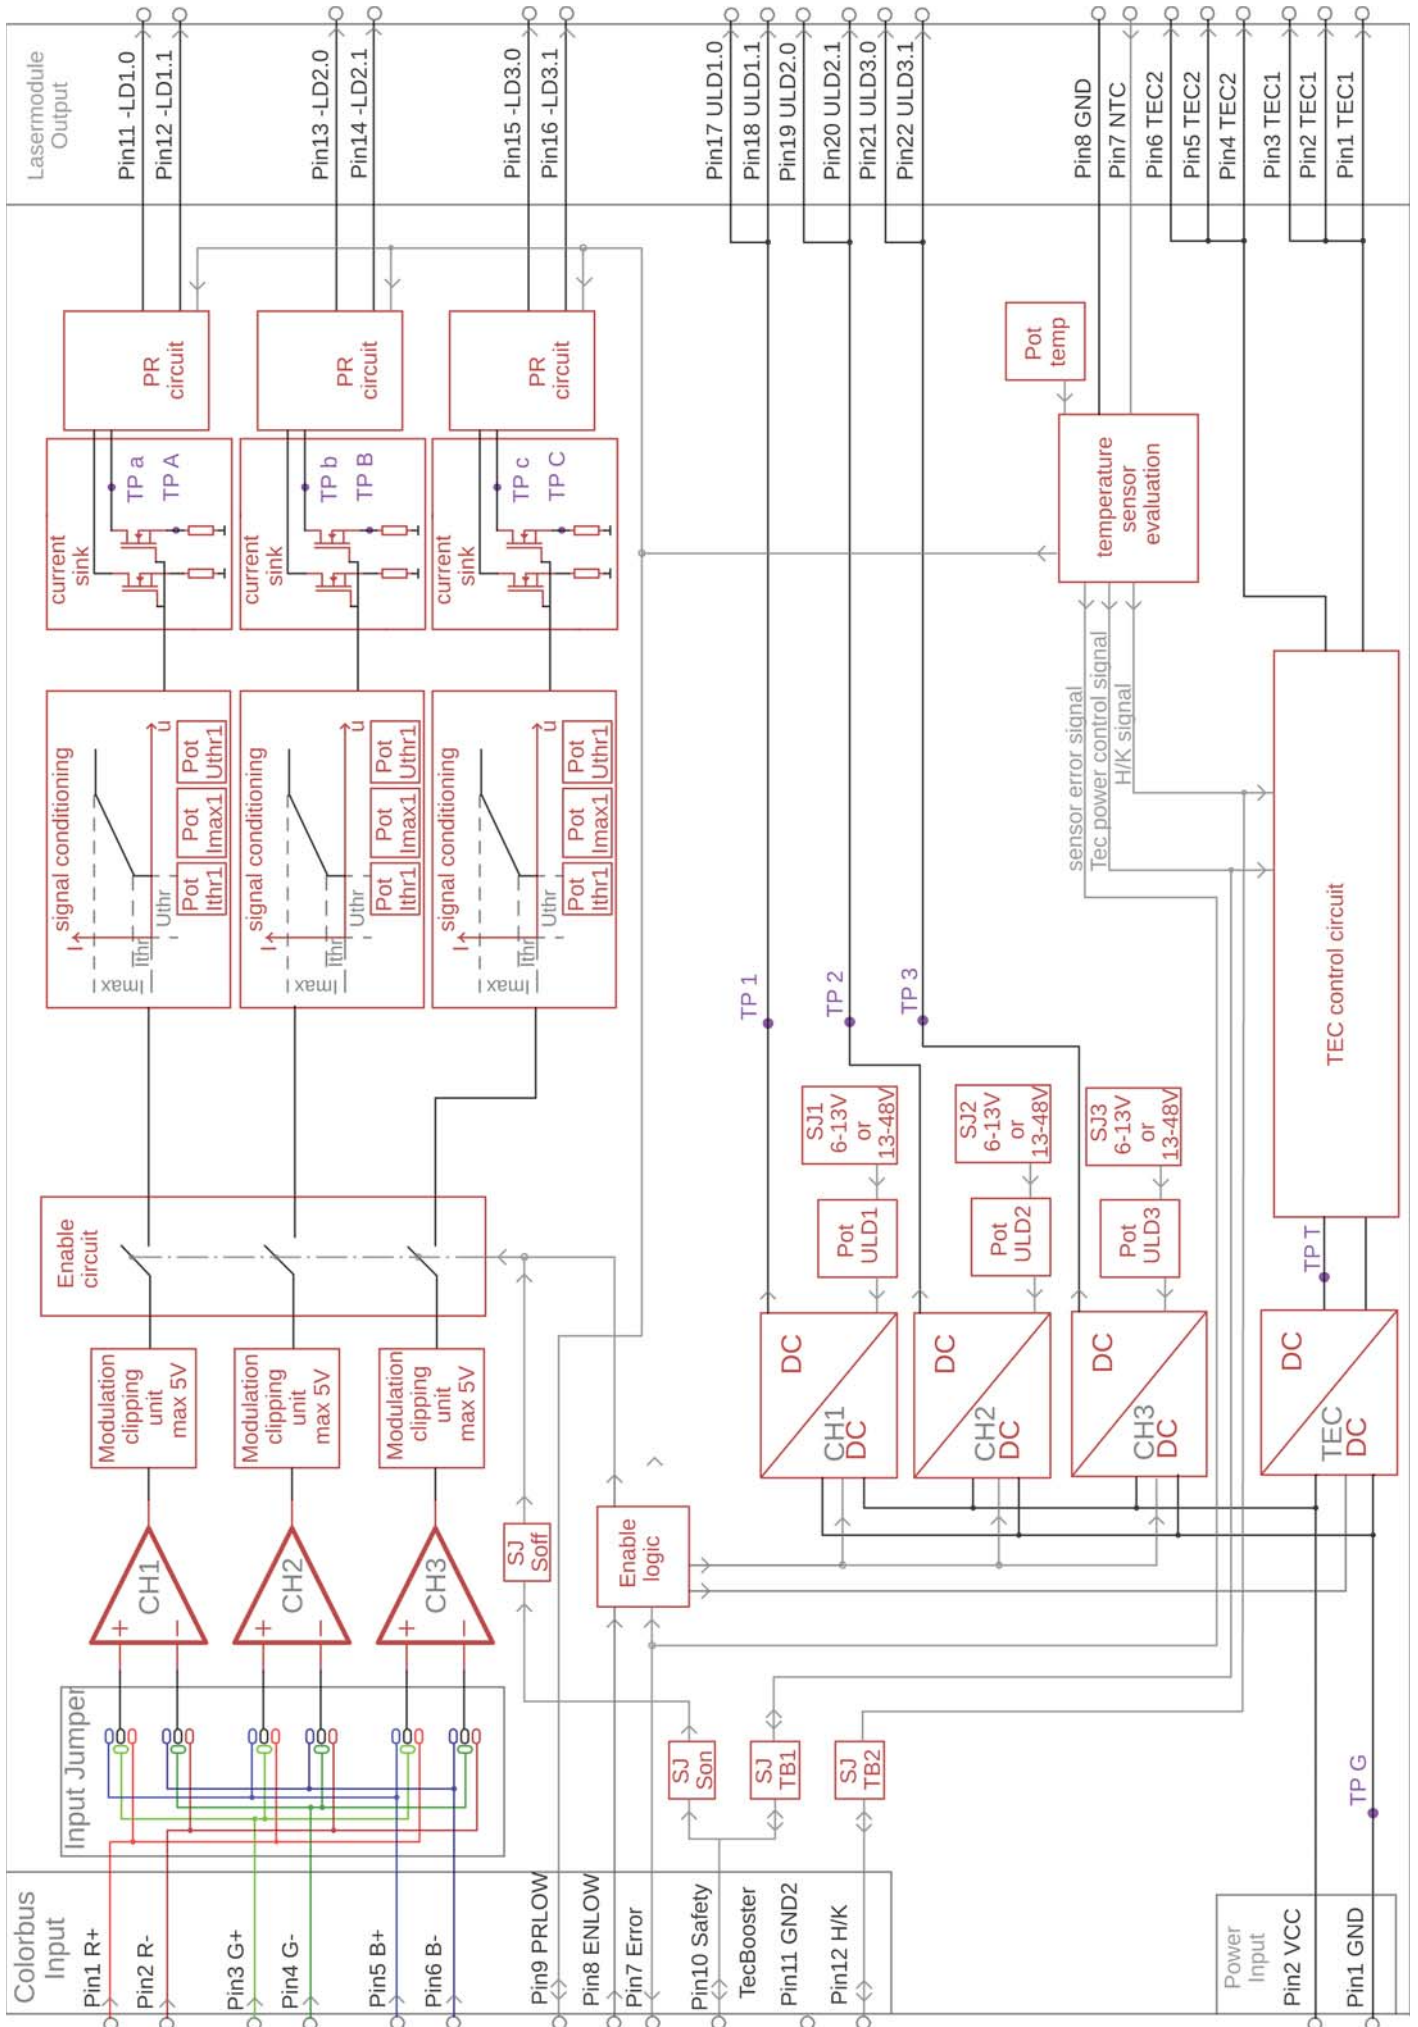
Lasermodule Output

Pin11 -LD1.0
Pin12 -LD1.1
Pin13 -LD2.0
Pin14 -LD2.1
Pin15 -LD3.0
Pin16 -LD3.1
Pin17 ULD1.0
Pin18 ULD1.1
Pin19 ULD2.0
Pin20 ULD2.1
Pin21 ULD3.0
Pin22 ULD3.1
Pin8 GND
Pin7 NTC
Pin6 TEC2
Pin5 TEC2
Pin4 TEC2
Pin3 TEC1
Pin2 TEC1
Pin1 TEC1

PR circuit
PR circuit
PR circuit

Pot temp

TP a
TP A
TP b
TP B
TP c
TP C

current sink
current sink
current sink

temperature sensor evaluation

sensor error signal
Tec power control signal
H/K signal

signal conditioning
I
U
Imax
Ithr
Uthr
Pot Ithr1
Pot Imax1
Pot Uthr1

signal conditioning
I
U
Imax
Ithr
Uthr
Pot Ithr1
Pot Imax1
Pot Uthr1

signal conditioning
I
U
Imax
Ithr
Uthr
Pot Ithr1
Pot Imax1
Pot Uthr1

TEC control circuit

TP 1
TP 2
TP 3

SJ1 6-13V or 13-48V
SJ2 6-13V or 13-48V
SJ3 6-13V or 13-48V

Pot ULD1
Pot ULD2
Pot ULD3

Enable circuit

TP T

DC CH1 DC
DC CH2 DC
DC CH3 DC
DC TEC DC

Modulation clipping unit max 5V
Modulation clipping unit max 5V
Modulation clipping unit max 5V

SJ Soff

Enable logic

CH1
CH2
CH3

Input Jumper

SJ Son
SJ TB1
SJ TB2

TP G

Colorbus Input
Pin1 R+
Pin2 R-
Pin3 G+
Pin4 G-
Pin5 B+
Pin6 B-
Pin9 PRLOW
Pin8 ENLOW
Pin7 Error
Pin10 Safety
TecBooster
Pin11 GND2
Pin12 H/K

Power Input
Pin2 VCC
Pin1 GND